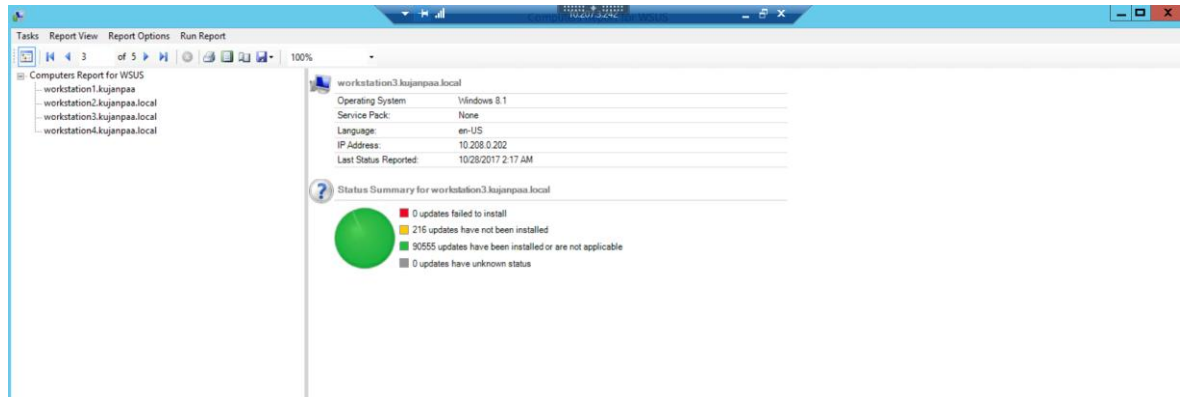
10.207.3.242 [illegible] for WSUS

Tasks Report View Report Options Run Report

3 of 5 100%

Computers Report for WSUS
workstation1.kujanpaa
workstation2.kujanpaa.local
workstation3.kujanpaa.local
workstation4.kujanpaa.local

workstation3.kujanpaa.local

| Operating System | Windows 8.1 |
|---|---|
| Service Pack: | None |
| Language: | en-US |
| IP Address: | 10.208.0.202 |
| Last Status Reported: | 10/28/2017 2:17 AM |

Status Summary for workstation3.kujanpaa.local

0 updates failed to install
216 updates have not been installed
90555 updates have been installed or are not applicable
0 updates have unknown status